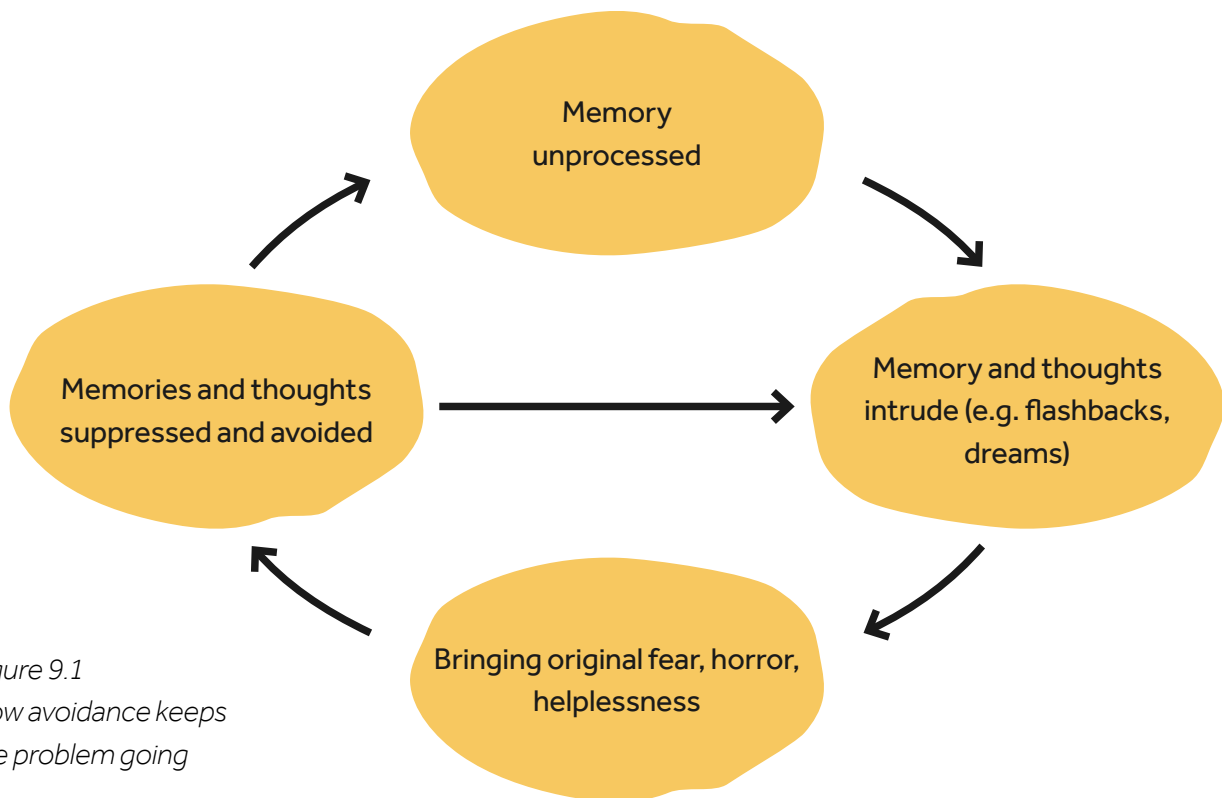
Memory unprocessed

Memory and thoughts intrude (e.g. flashbacks, dreams)

Bringing original fear, horror, helplessness

Memories and thoughts suppressed and avoided

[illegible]ure 9.1
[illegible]ow avoidance keeps
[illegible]e problem going